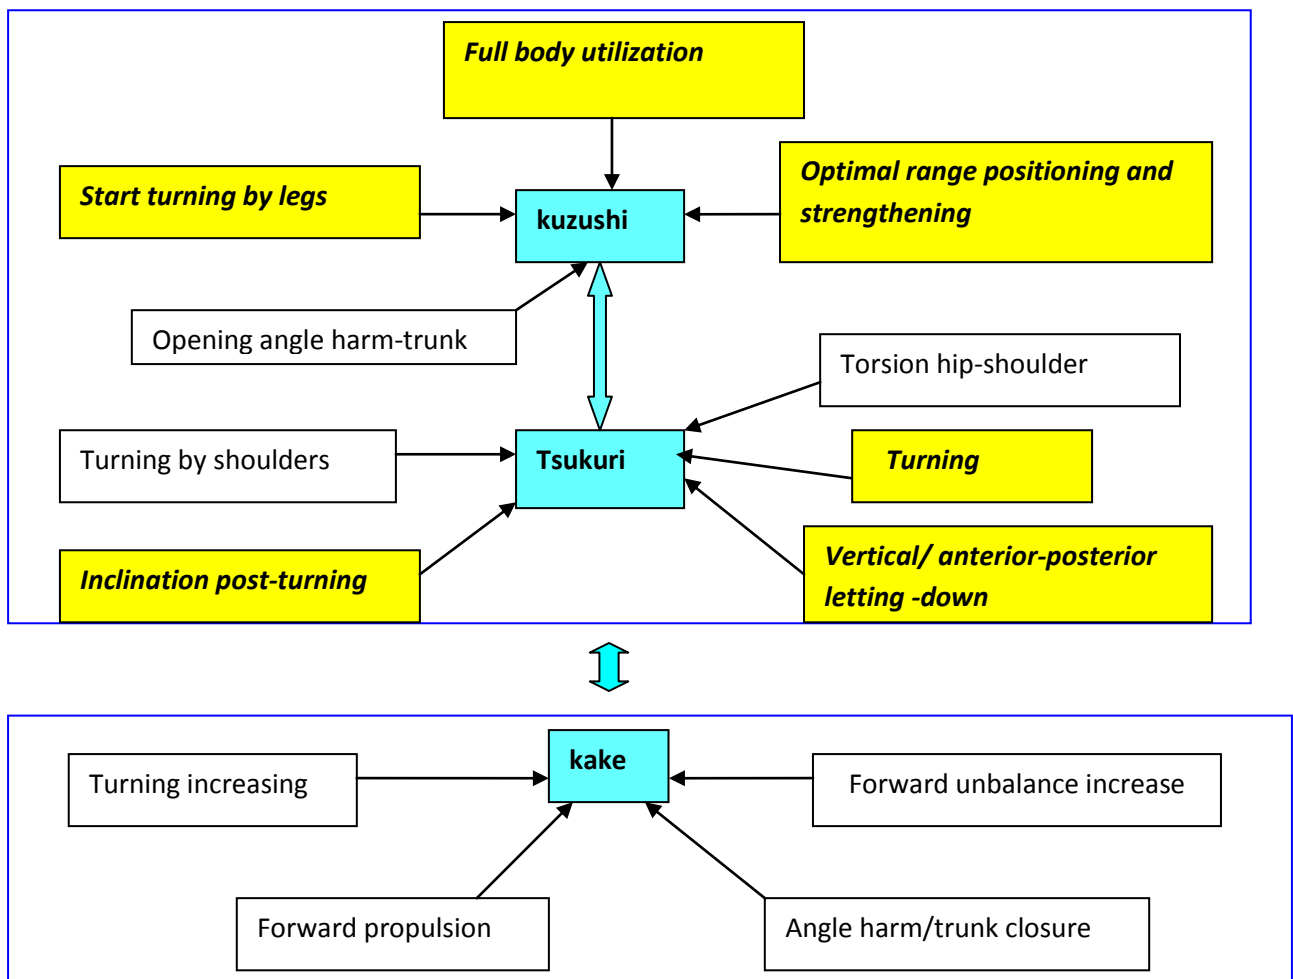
Full body utilization

Start turning by legs

kuzushi

Optimal range positioning and strengthening

Opening angle harm-trunk

Torsion hip-shoulder

Turning by shoulders

Tsukuri

Turning

Inclination post-turning

Vertical/ anterior-posterior letting -down

kake

Turning increasing

Forward unbalance increase

Forward propulsion

Angle harm/trunk closure